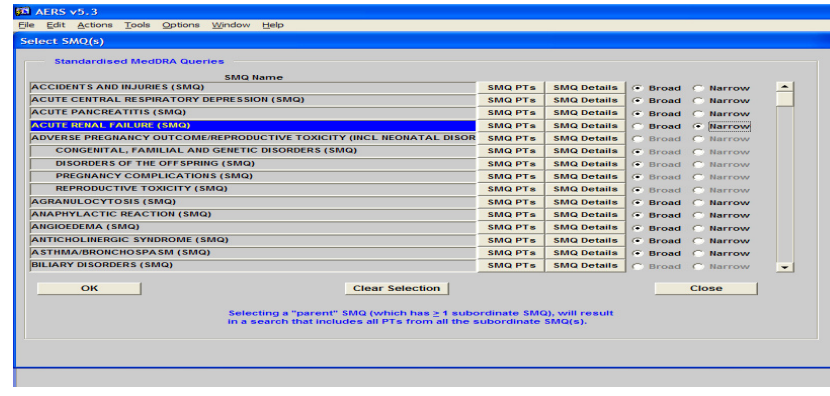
AERS v5.3
File Edit Actions Tools Options Window Help
Select SMQ(s)

Standardised MedDRA Queries

| SMQ Name | | | | |
|---|---|---|---|---|
| ACCIDENTS AND INJURIES (SMQ) | SMQ PTs | SMQ Details | Broad | Narrow |
| ACUTE CENTRAL RESPIRATORY DEPRESSION (SMQ) | SMQ PTs | SMQ Details | Broad | Narrow |
| ACUTE PANCREATITIS (SMQ) | SMQ PTs | SMQ Details | Broad | Narrow |
| ACUTE RENAL FAILURE (SMQ) | SMQ PTs | SMQ Details | Broad | Narrow |
| ADVERSE PREGNANCY OUTCOME/REPRODUCTIVE TOXICITY (INCL NEONATAL DISOR | SMQ PTs | SMQ Details | Broad | Narrow |
| CONGENITAL, FAMILIAL AND GENETIC DISORDERS (SMQ) | SMQ PTs | SMQ Details | Broad | Narrow |
| DISORDERS OF THE OFFSPRING (SMQ) | SMQ PTs | SMQ Details | Broad | Narrow |
| PREGNANCY COMPLICATIONS (SMQ) | SMQ PTs | SMQ Details | Broad | Narrow |
| REPRODUCTIVE TOXICITY (SMQ) | SMQ PTs | SMQ Details | Broad | Narrow |
| AGRANULOCYTOSIS (SMQ) | SMQ PTs | SMQ Details | Broad | Narrow |
| ANAPHYLACTIC REACTION (SMQ) | SMQ PTs | SMQ Details | Broad | Narrow |
| ANGIOEDEMA (SMQ) | SMQ PTs | SMQ Details | Broad | Narrow |
| ANTICHOLINERGIC SYNDROME (SMQ) | SMQ PTs | SMQ Details | Broad | Narrow |
| ASTHMA/BRONCHOSPASM (SMQ) | SMQ PTs | SMQ Details | Broad | Narrow |
| BILIARY DISORDERS (SMQ) | SMQ PTs | SMQ Details | Broad | Narrow |

OK
Clear Selection
Close

Selecting a "parent" SMQ (which has $\geq 1$ subordinate SMQ), will result in a search that includes all PTs from all the subordinate SMQ(s).